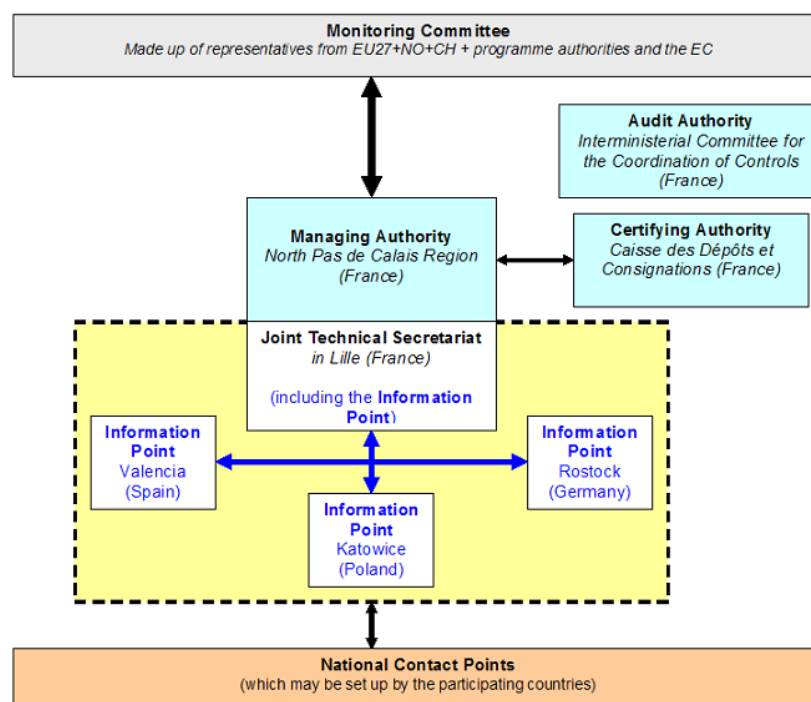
Monitoring Committee
Made up of representatives from EU27+NO+CH + programme authorities and the EC

Audit Authority
Interministerial Committee for the Coordination of Controls (France)

Managing Authority
North Pas de Calais Region (France)

Certifying Authority
Caisse des Dépôts et Consignations (France)

Joint Technical Secretariat
in Lille (France)

(including the Information Point)

Information Point
Valencia (Spain)

Information Point
Rostock (Germany)

Information Point
Katowice (Poland)

National Contact Points
(which may be set up by the participating countries)